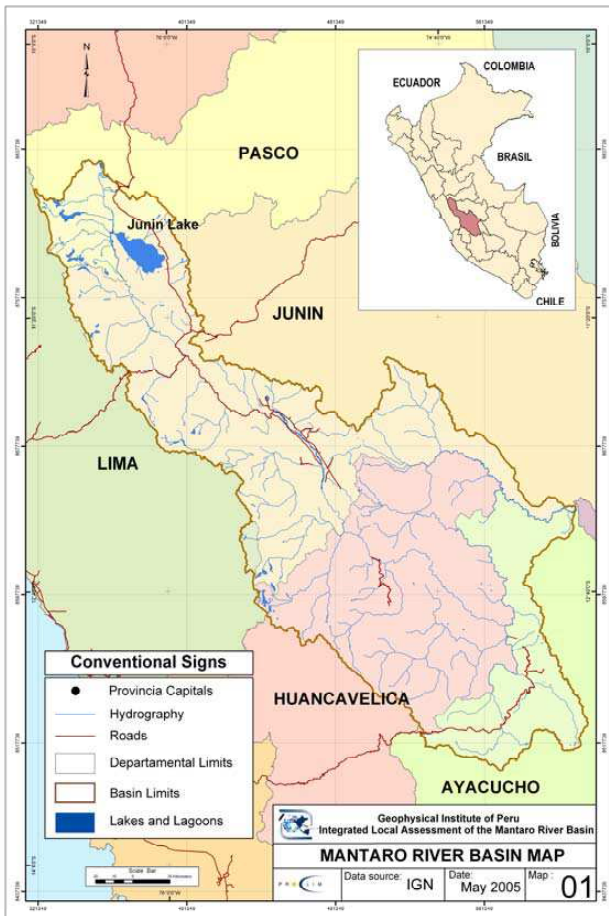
N

ECUADOR
COLOMBIA
BRASIL
BOLIVIA
CHILE

PASCO
Junin Lake
JUNIN
LIMA
HUANCAVELICA
AYACUCHO

Conventional Signs
Provincia Capitals
Hydrography
Roads
Departamental Limits
Basin Limits
Lakes and Lagoons

Geophysical Institute of Peru
Integrated Local Assessment of the Mantaro River Basin
MANTARO RIVER BASIN MAP
Data source: IGN
Date: May 2005
Map : 01

Scale Bar